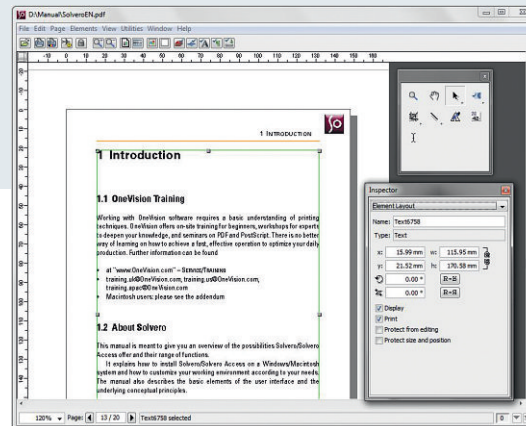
D:\Manual\SolveroEN.pdf

File Edit Page Elements View Utilities Window Help

1 INTRODUCTION

1 Introduction

1.1 OneVision Training

Working with OneVision software requires a basic understanding of printing techniques. OneVision offers on-site training for beginners, workshops for experts to deepen your knowledge, and seminars on PDF and PostScript. There is no better way of learning on how to achieve a fast, effective operation to optimize your daily production. Further information can be found

• at "www.OneVision.com" – SERVICE/TRAINING
• training.uk@OneVision.com, training.us@OneVision.com, training.apac@OneVision.com
• Macintosh users: please see the addendum

1.2 About Solvero

This manual is meant to give you an overview of the possibilities Solvero/Solvero Access offer and their range of functions.

It explains how to install Solvero/Solvero Access on a Windows/Macintosh system and how to customize your working environment according to your needs. The manual also describes the basic elements of the user interface and the underlying conceptual principles.

Inspector

Element Layout

Name: Text6758

Type: Text

x: 15.99 mm w: 115.95 mm

y: 21.52 mm h: 170.58 mm

0.00 ° R=S

0.00 ° R=R

Display

Print

Protect from editing

Protect size and position

120% Page: 13 / 20 Text6758 selected

0